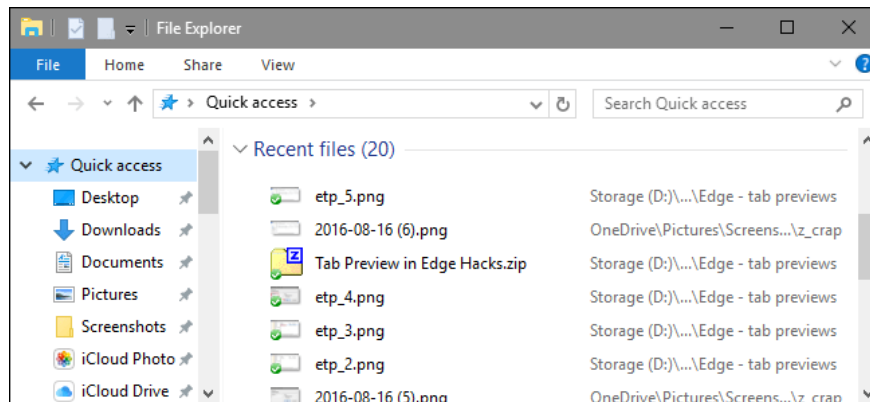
File Explorer

File Home Share View

Quick access

Search Quick access

Quick access
Desktop
Downloads
Documents
Pictures
Screenshots
iCloud Photo
iCloud Drive

Recent files (20)

| | |
|---|---|
| etp_5.png | Storage (D:)\...\Edge - tab previews |
| 2016-08-16 (6).png | OneDrive\Pictures\Screens...\z_crap |
| Tab Preview in Edge Hacks.zip | Storage (D:)\...\Edge - tab previews |
| etp_4.png | Storage (D:)\...\Edge - tab previews |
| etp_3.png | Storage (D:)\...\Edge - tab previews |
| etp_2.png | Storage (D:)\...\Edge - tab previews |
| 2016-08-16 (5).png | OneDrive\Pictures\Screens...\z_crap |